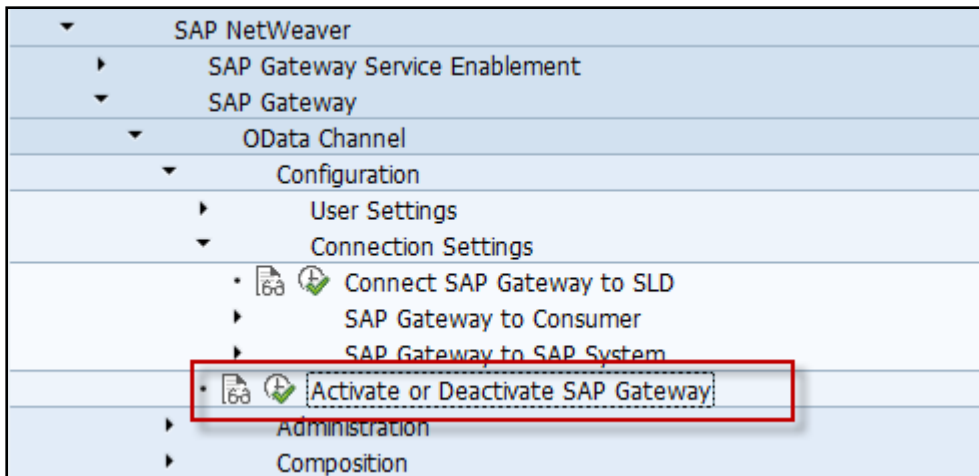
SAP NetWeaver
SAP Gateway Service Enablement
SAP Gateway
OData Channel
Configuration
User Settings
Connection Settings
Connect SAP Gateway to SLD
SAP Gateway to Consumer
SAP Gateway to SAP System
Activate or Deactivate SAP Gateway
Administration
Composition